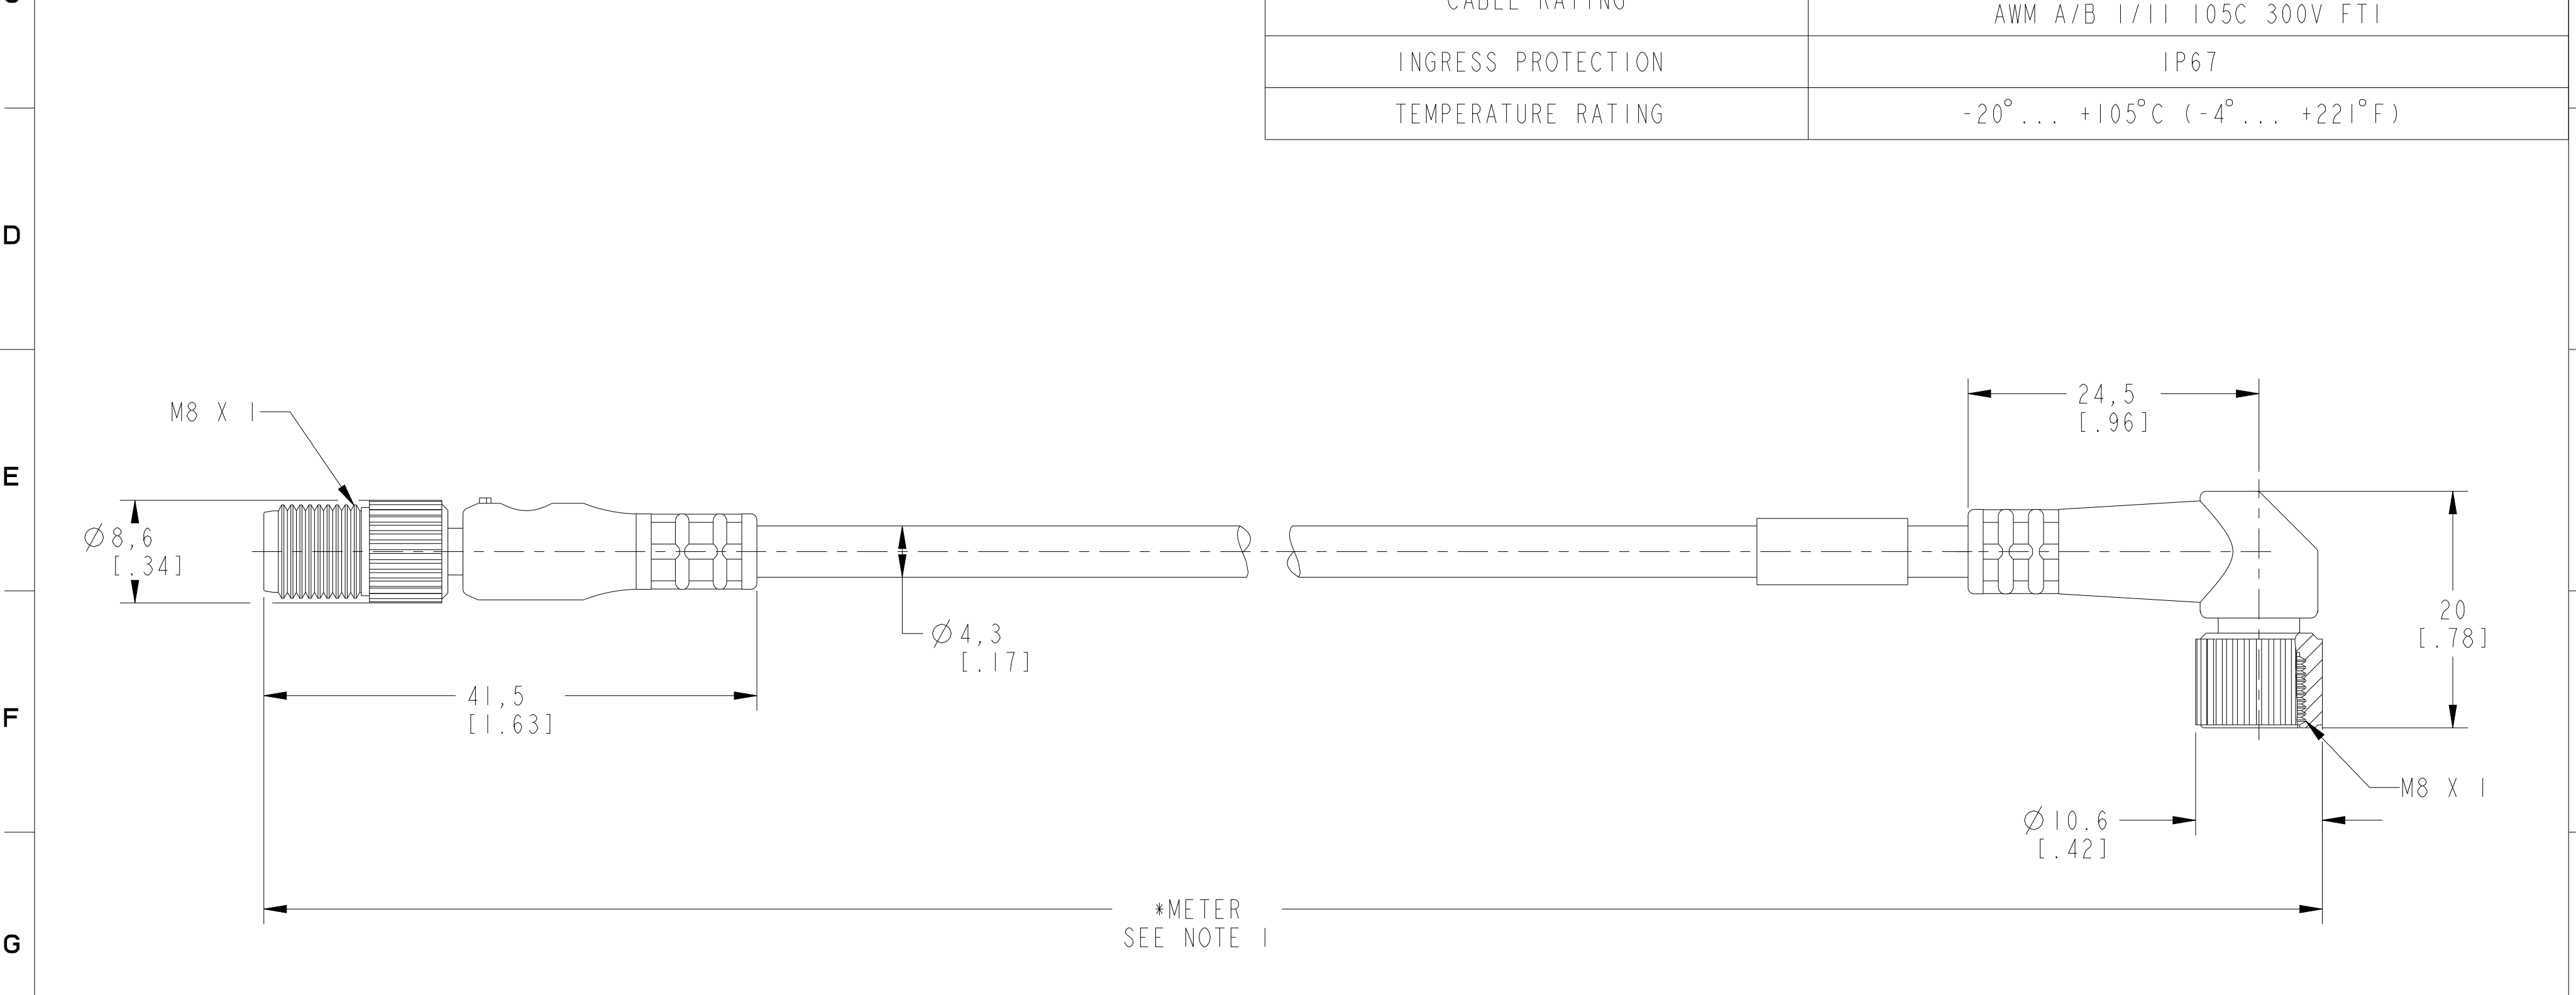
| CABLE RATING | AWM A/B I/II 105C 300V FT1 |
|---|---|
| INGRESS PROTECTION | IP67 |
| TEMPERATURE RATING | -20°... +105°C (-4°... +221°F) |

D

E

F

G

M8 X 1

$\varnothing$8,6
[.34]

$\varnothing$4,3
[.17]

41,5
[1.63]

24,5
[.96]

20
[.78]

M8 X 1

$\varnothing$10.6
[.42]

*METER
SEE NOTE 1